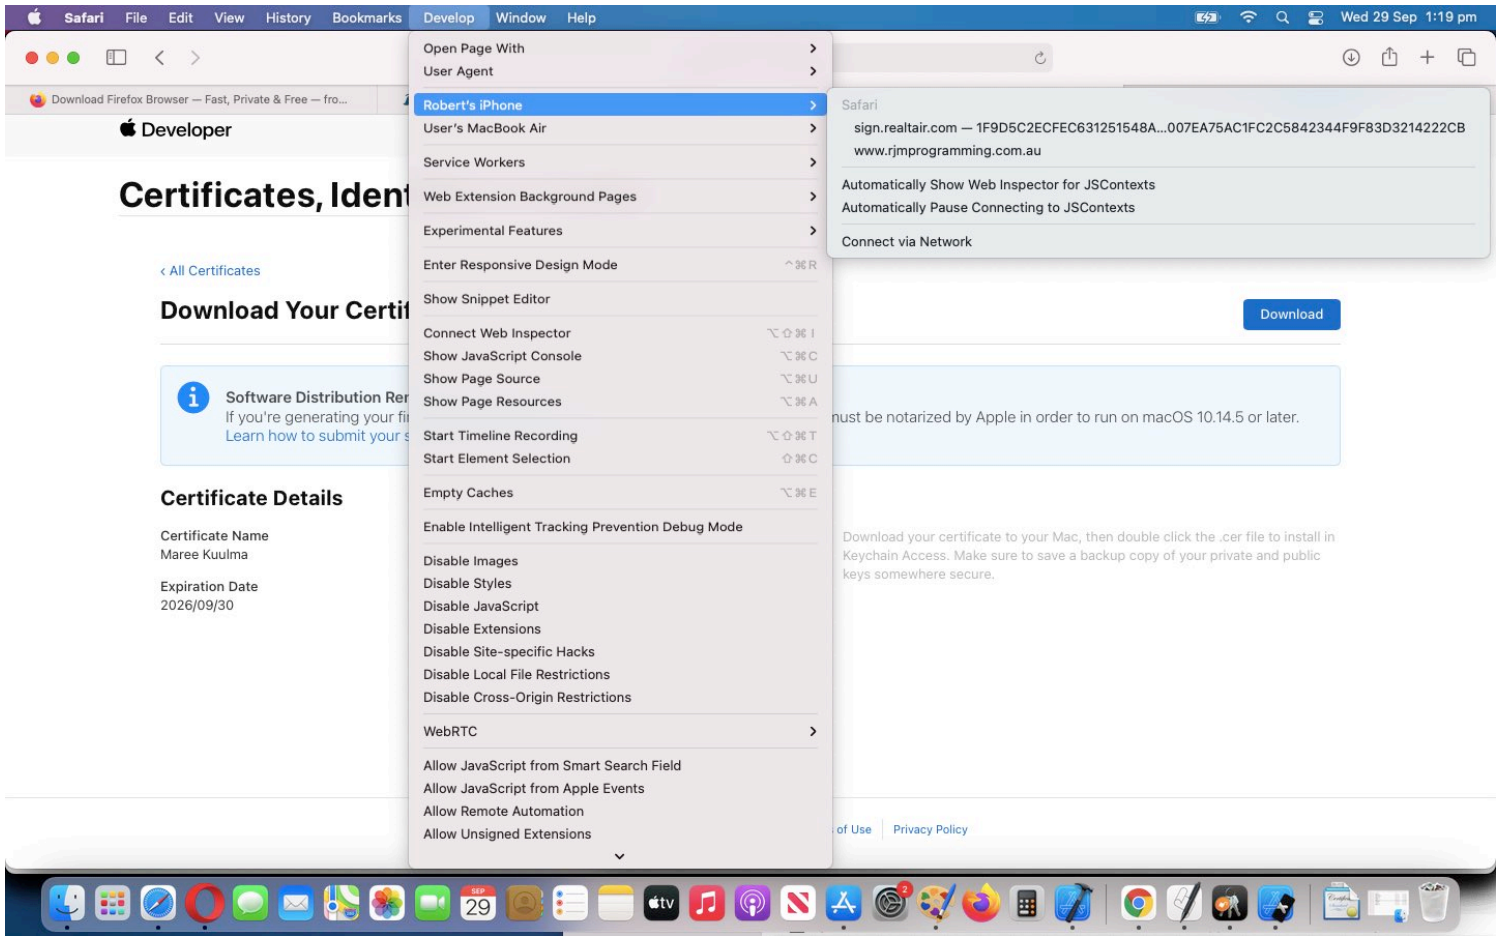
Safari File Edit View History Bookmarks Develop Window Help

Wed 29 Sep 1:19 pm

Download Firefox Browser — Fast, Private & Free — fro...

Developer

Certificates, Ident

‹ All Certificates

Download Your Certif

Software Distribution Re
If you're generating your fi
Learn how to submit your s

must be notarized by Apple in order to run on macOS 10.14.5 or later.

Download

Certificate Details

Certificate Name
Maree Kuulma

Expiration Date
2026/09/30

Download your certificate to your Mac, then double click the .cer file to install in Keychain Access. Make sure to save a backup copy of your private and public keys somewhere secure.

of Use Privacy Policy

Open Page With ›
User Agent ›
Robert's iPhone ›
User's MacBook Air ›
Service Workers ›
Web Extension Background Pages ›
Experimental Features ›
Enter Responsive Design Mode ^⌘R
Show Snippet Editor
Connect Web Inspector ⌥⇧⌘I
Show JavaScript Console ⌥⌘C
Show Page Source ⌥⌘U
Show Page Resources ⌥⌘A
Start Timeline Recording ⌥⇧⌘T
Start Element Selection ⇧⌘C
Empty Caches ⌥⌘E
Enable Intelligent Tracking Prevention Debug Mode
Disable Images
Disable Styles
Disable JavaScript
Disable Extensions
Disable Site-specific Hacks
Disable Local File Restrictions
Disable Cross-Origin Restrictions
WebRTC ›
Allow JavaScript from Smart Search Field
Allow JavaScript from Apple Events
Allow Remote Automation
Allow Unsigned Extensions

Safari
sign.realtair.com — 1F9D5C2ECFEC631251548A...007EA75AC1FC2C5842344F9F83D3214222CB
www.rjmprogramming.com.au
Automatically Show Web Inspector for JSContexts
Automatically Pause Connecting to JSContexts
Connect via Network

SEP 29